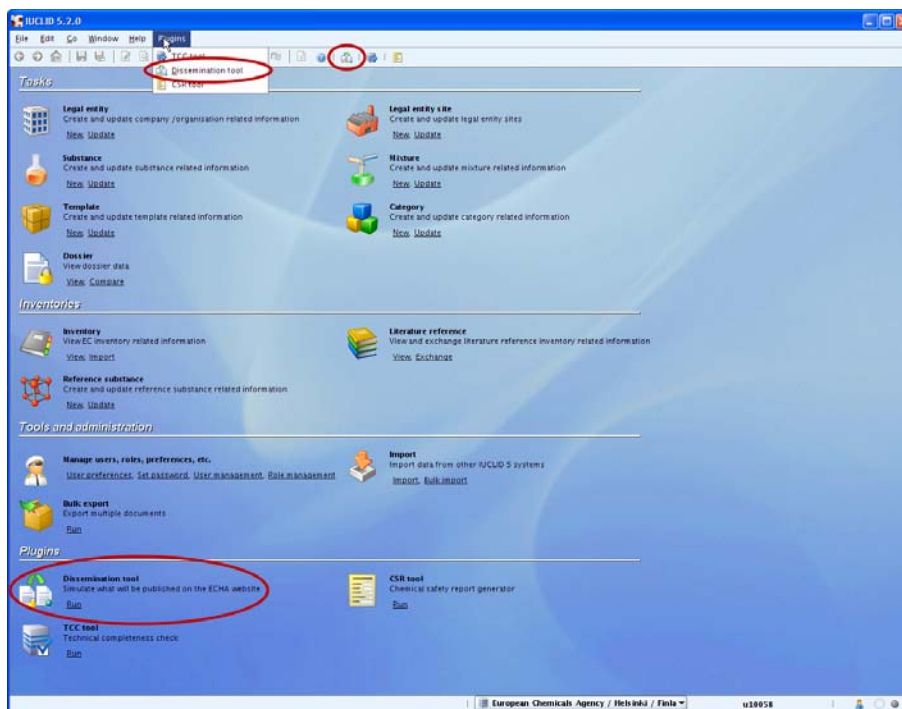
IUCLID 5.2.0

File Edit Go Window Help Plugins

TCC tool
Dissemination tool
CSR tool

Tasks

Legal entity
Create and update company /organisation related information
New, Update

Legal entity site
Create and update legal entity sites
New, Update

Substance
Create and update substance related information
New, Update

Mixture
Create and update mixture related information
New, Update

Template
Create and update template related information
New, Update

Category
Create and update category related information
New, Update

Dossier
View dossier data
View, Compare

Inventories

Inventory
View EC inventory related information
View, Import

Literature reference
View and exchange literature reference inventory related information
View, Exchange

Reference substance
Create and update reference substance related information
New, Update

Tools and administration

Manage users, roles, preferences, etc.
User preferences, Set password, User management, Role management

Import
Import data from other IUCLID 5 systems
Import, Bulk import

Bulk export
Export multiple documents
Run

Plugins

Dissemination tool
Simulate what will be published on the ECHA website
Run

CSR tool
Chemical safety report generator
Run

TCC tool
Technical completeness check
Run

European Chemicals Agency / Helsinki / Finla
u10058